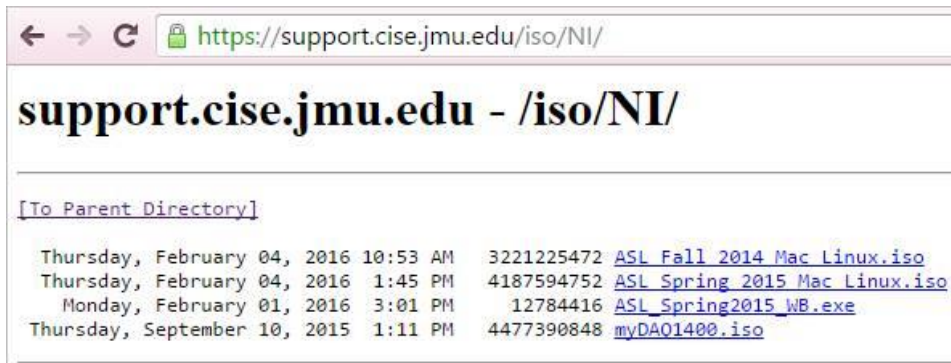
https://support.cise.jmu.edu/iso/NI/

support.cise.jmu.edu - /iso/NI/

[To Parent Directory]

| | | |
|---|---|---|
| Thursday, February 04, 2016 10:53 AM | 3221225472 | ASL Fall 2014 Mac Linux.iso |
| Thursday, February 04, 2016 1:45 PM | 4187594752 | ASL Spring 2015 Mac Linux.iso |
| Monday, February 01, 2016 3:01 PM | 12784416 | ASL_Spring2015_WB.exe |
| Thursday, September 10, 2015 1:11 PM | 4477390848 | myDAQ1400.iso |